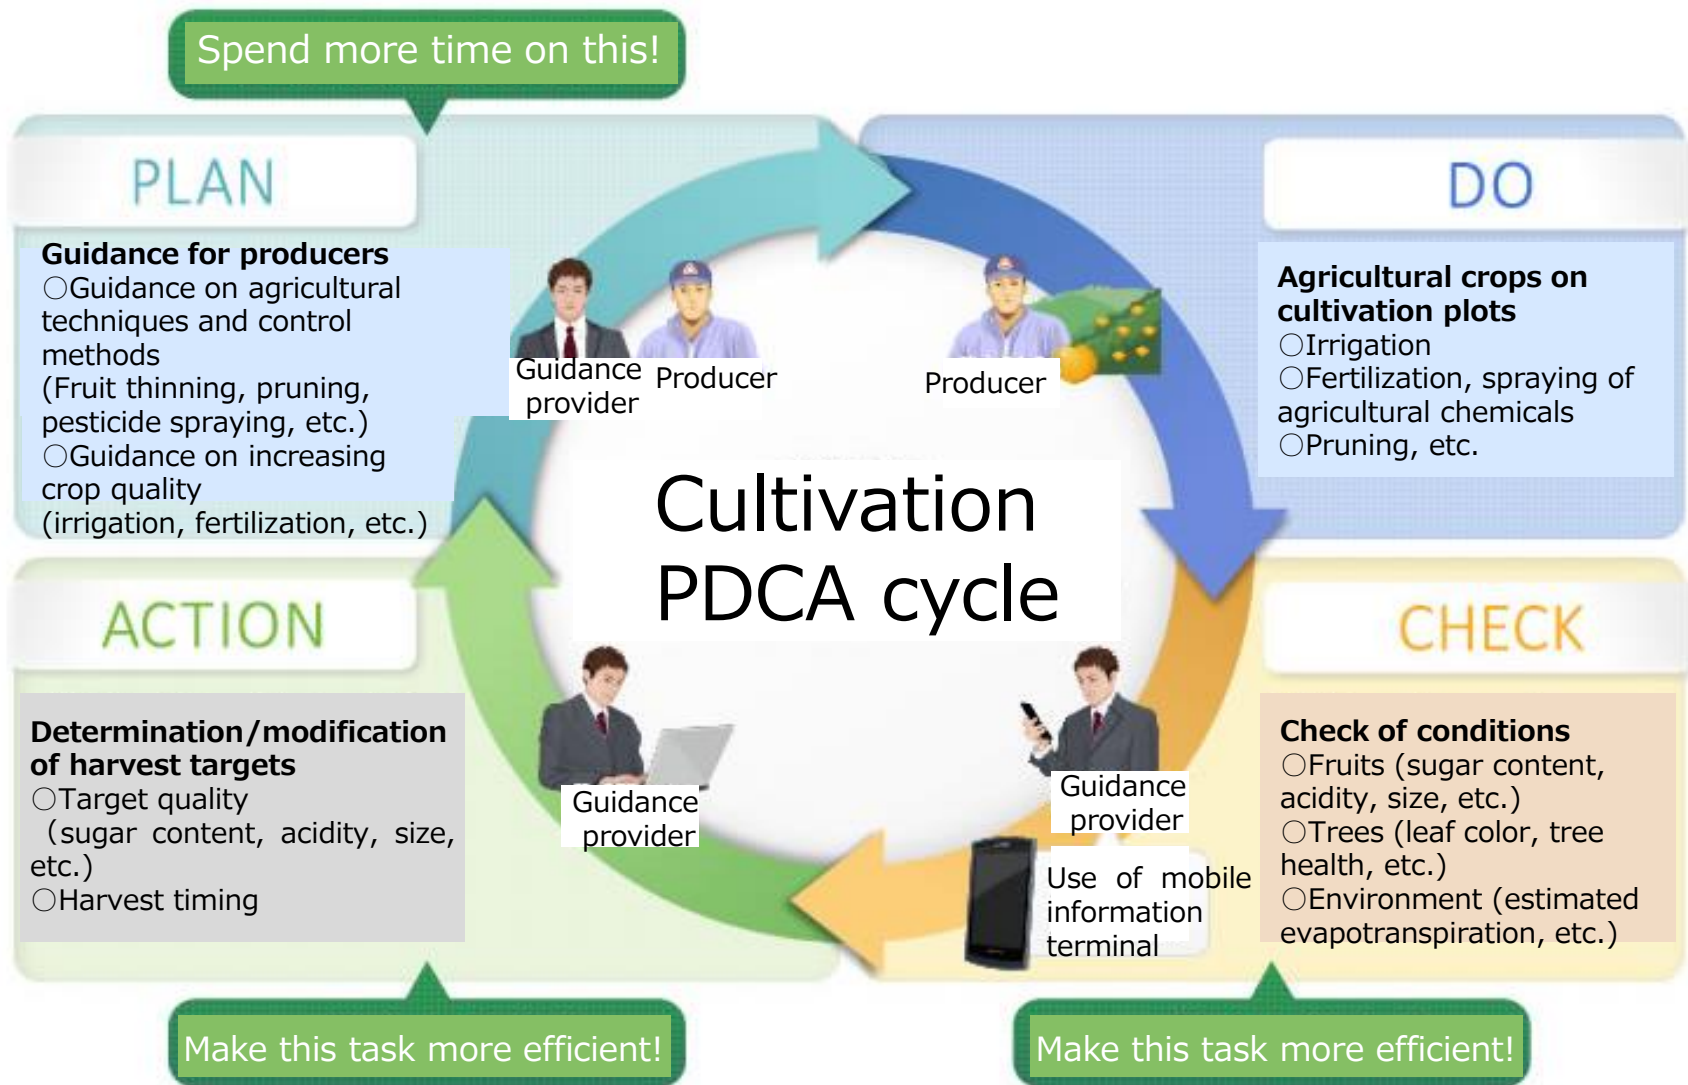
Spend more time on this!

PLAN

Guidance for producers
○Guidance on agricultural techniques and control methods
(Fruit thinning, pruning, pesticide spraying, etc.)
○Guidance on increasing crop quality
(irrigation, fertilization, etc.)

Guidance provider

Producer

Producer

DO

Agricultural crops on cultivation plots
○Irrigation
○Fertilization, spraying of agricultural chemicals
○Pruning, etc.

Cultivation PDCA cycle

ACTION

Determination/modification of harvest targets
○Target quality
（sugar content, acidity, size, etc.)
○Harvest timing

Guidance provider

Guidance provider

Use of mobile information terminal

CHECK

Check of conditions
○Fruits (sugar content, acidity, size, etc.)
○Trees (leaf color, tree health, etc.)
○Environment (estimated evapotranspiration, etc.)

Make this task more efficient!

Make this task more efficient!